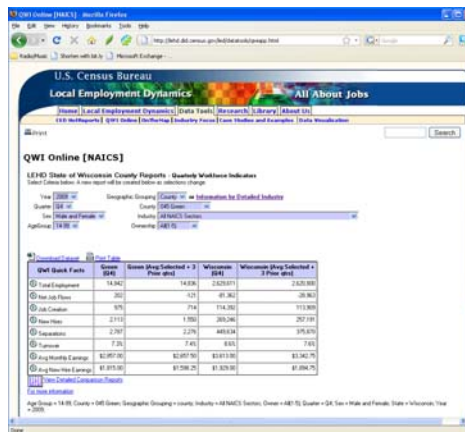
QWI Online [NAICS] - Mozilla Firefox

File Edit View History Bookmarks Tools Help

http://lehd.did.census.gov/led/datatools/qwiapp.html

RadioMusic | Stories with bit.ly | Microsoft Exchange

U.S. Census Bureau

Local Employment Dynamics

All About Jobs

Home | Local Employment Dynamics | Data Tools | Research | Library | About Us

LED OnTheMap | QWI Online | OnTheMap | Industry Focus | Case Studies and Examples | Data Visualization

Print

Search

QWI Online [NAICS]

LEHD State of Wisconsin County Reports - Quarterly Workforce Indicators

Select Options below. A new report will be created below as selections change.

Year: 2009 | Geographic Grouping: County | Information for Detailed Industries

Quarter: Q4 | County: 045 Green

Sex: Male and Female | Industry: All NAICS Sectors

AgeGroup: 14-99 | Ownership: A00 (5)

Download Extract | Print Table

| QWI Quick Facts | Green (Q4) | Green (Avg Selected + 3 Prior qtrs) | Wisconsin (Q4) | Wisconsin (Avg Selected + 3 Prior qtrs) |
|---|---|---|---|---|
| Total Employment | 14,942 | 14,836 | 2,629,671 | 2,620,939 |
| Net Job Flows | 202 | 121 | 61,362 | -26,963 |
| Job Creation | 975 | 714 | 714,392 | 113,909 |
| New Hires | 2,113 | 1,550 | 269,246 | 257,191 |
| Separations | 2,797 | 2,276 | 449,634 | 375,670 |
| Turnover | 7.3% | 7.4% | 8.6% | 7.6% |
| Avg Monthly Earnings | \$2,957.00 | \$2,657.50 | \$3,613.00 | \$3,342.75 |
| Avg New Hire Earnings | \$1,815.00 | \$1,590.25 | \$1,929.00 | \$1,894.75 |

View Detailed Comparison Reports

For more information

Age Group = 14-99; County = 045 Green; Geographic Grouping = county; Industry = All NAICS Sectors; Owner = A00 (5); Quarter = Q4; Sex = Male and Female; State = Wisconsin; Year = 2009;

Done